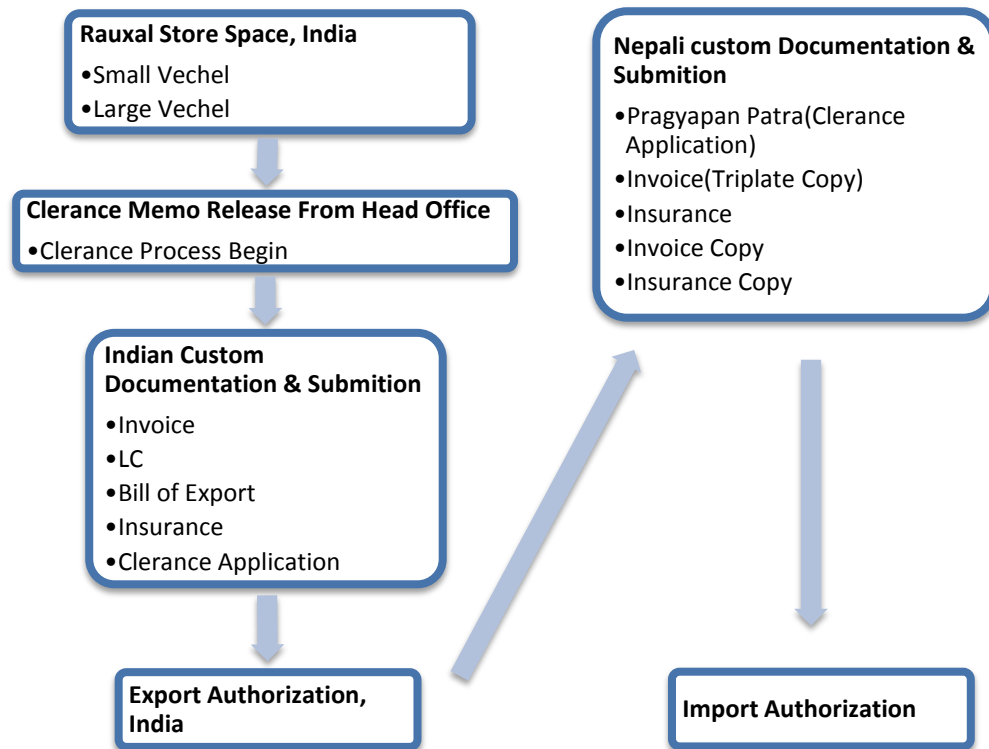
Rauxal Store Space, India
•Small Vechel
•Large Vechel

Clerance Memo Release From Head Office
•Clerance Process Begin

Indian Custom Documentation & Submition
•Invoice
•LC
•Bill of Export
•Insurance
•Clerance Application

Export Authorization, India

Nepali custom Documentation & Submition
•Pragyapan Patra(Clerance Application)
•Invoice(Triplate Copy)
•Insurance
•Invoice Copy
•Insurance Copy

Import Authorization